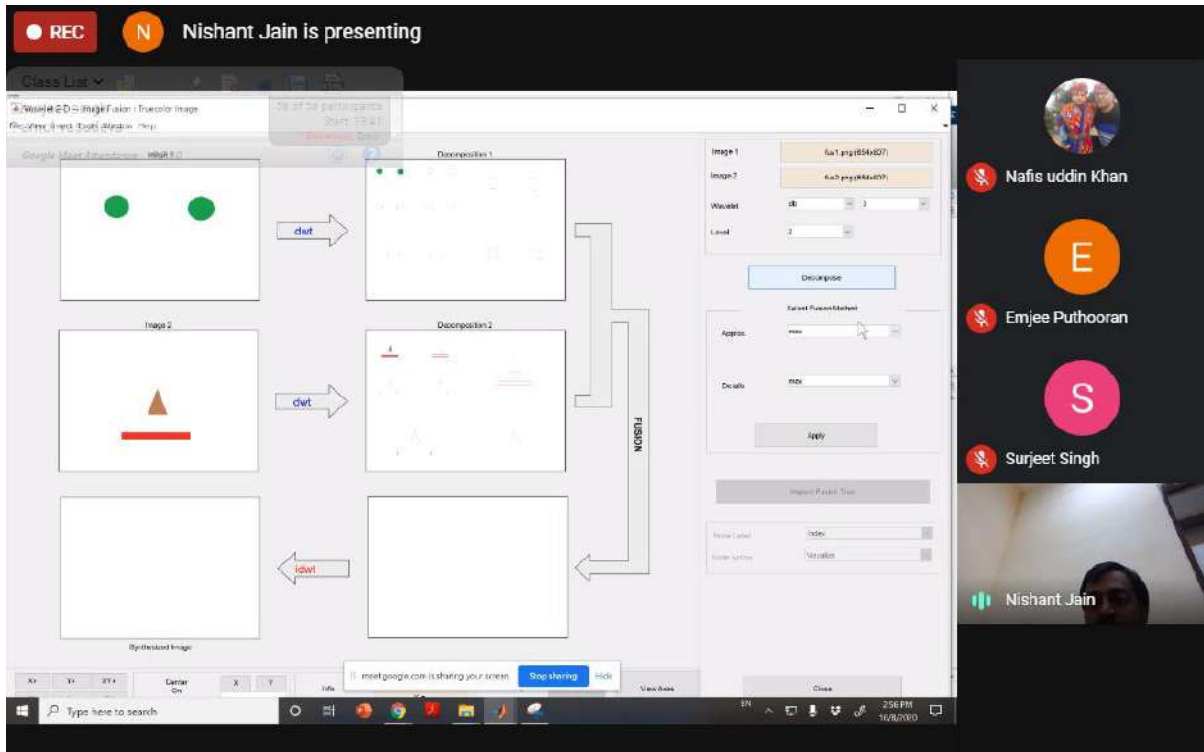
REC N Nishant Jain is presenting

Class List

Wavelet 2-D -- Image Fusion : Truecolor Image

File Edit Insert Tools Window Help

Google Meet Attendance

Decomposition 1

dwt

Image 2

Decomposition 2

dwt

FUSION

idwt

Synthesized Image

Image 1 fus1.png(654x807)

Image 2 fus2.png(654x807)

Wavelet db 1

Level 2

Decompose

Select Fusion Method

Approx. mean

Details max

Apply

Inspect Fusion Tree

Node Label Index

Node Action Visualize

Close

X+ Y+ XY+ Center On X Y Info View Axes

meet.google.com is sharing your screen. Stop sharing Hide

Type here to search

EN 2:56 PM 16/8/2020

Nafis uddin Khan

E

Emjee Puthooran

S

Surjeet Singh

Nishant Jain